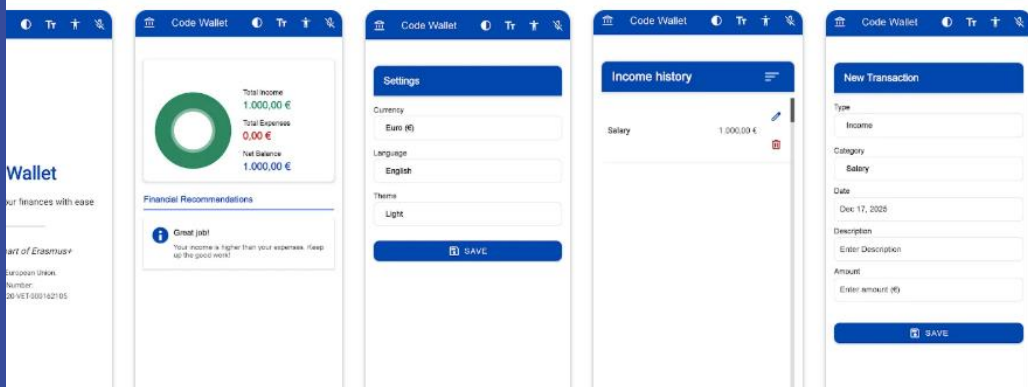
Tr

Wallet

ur finances with ease

art of Erasmus+

European Union.

Number:

20-VET-000162105

Code Wallet Tr

Total Income
1.000,00 €
Total Expenses
0,00 €
Net Balance
1.000,00 €

Financial Recommendations

Great job!
Your income is higher than your expenses. Keep up the good work!

Code Wallet Tr

Settings

Currency
Euro (€)
Language
English
Theme
Light

SAVE

Code Wallet Tr

Income history

Salary 1.000,00 €

Code Wallet Tr

New Transaction

Type
Income
Category
Salary
Date
Dec 17, 2025
Description
Enter Description
Amount
Enter amount (€)

SAVE